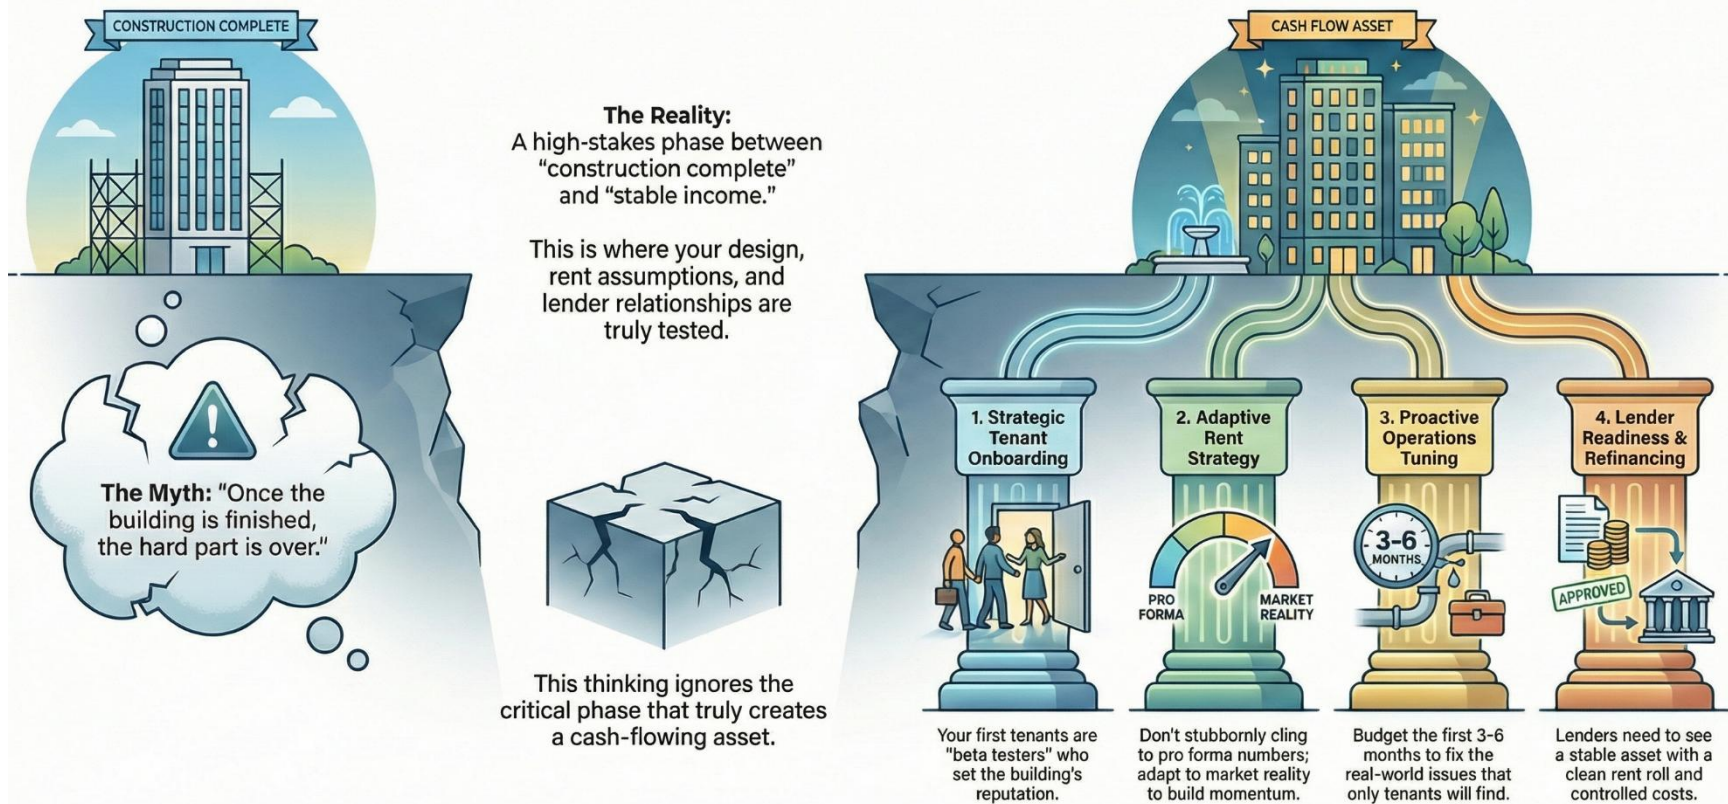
CONSTRUCTION COMPLETE

The Myth: "Once the building is finished, the hard part is over."

The Reality:
A high-stakes phase between "construction complete" and "stable income."

This is where your design, rent assumptions, and lender relationships are truly tested.

This thinking ignores the critical phase that truly creates a cash-flowing asset.

CASH FLOW ASSET

1. Strategic Tenant Onboarding

Your first tenants are "beta testers" who set the building's reputation.

2. Adaptive Rent Strategy

PRO FORMA

MARKET REALITY

Don't stubbornly cling to pro forma numbers; adapt to market reality to build momentum.

3. Proactive Operations Tuning

3-6 MONTHS

Budget the first 3-6 months to fix the real-world issues that only tenants will find.

4. Lender Readiness & Refinancing

APPROVED

Lenders need to see a stable asset with a clean rent roll and controlled costs.